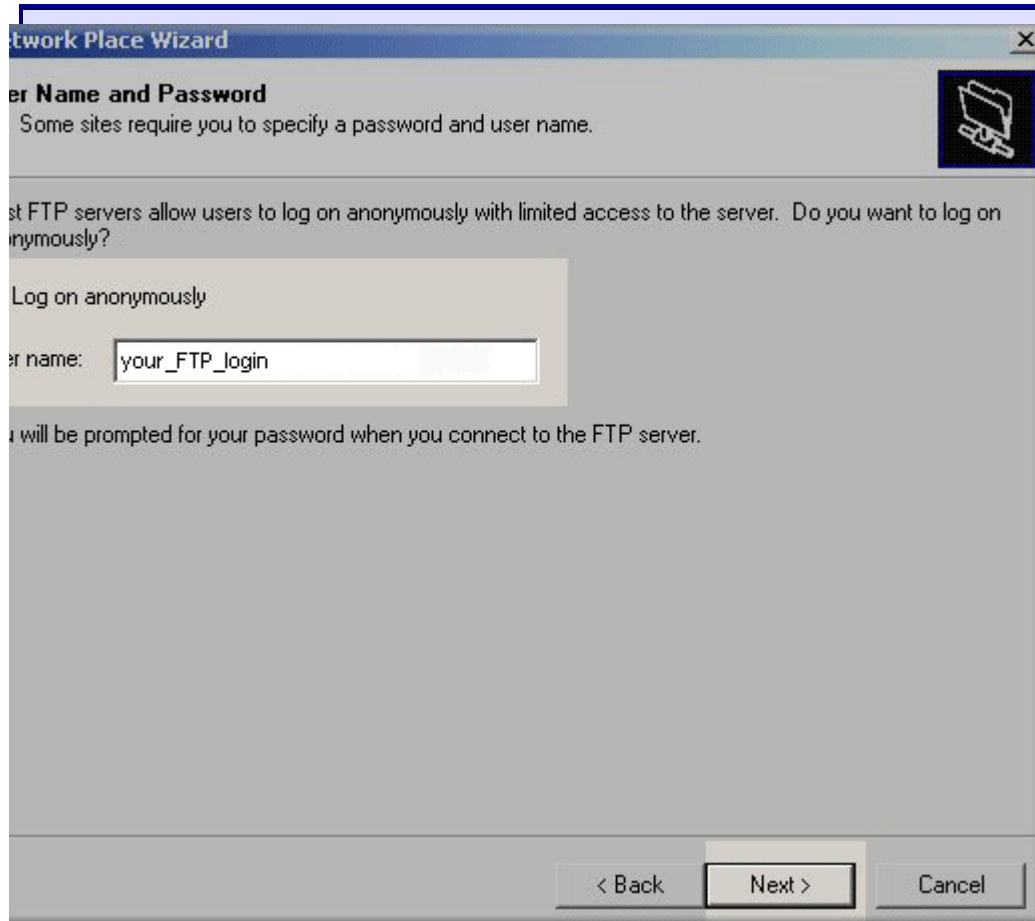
twork Place Wizard
×

er Name and Password
Some sites require you to specify a password and user name.

st FTP servers allow users to log on anonymously with limited access to the server. Do you want to log on nymously?

Log on anonymously

er name: your_FTP_login

u will be prompted for your password when you connect to the FTP server.

< Back
Next >
Cancel